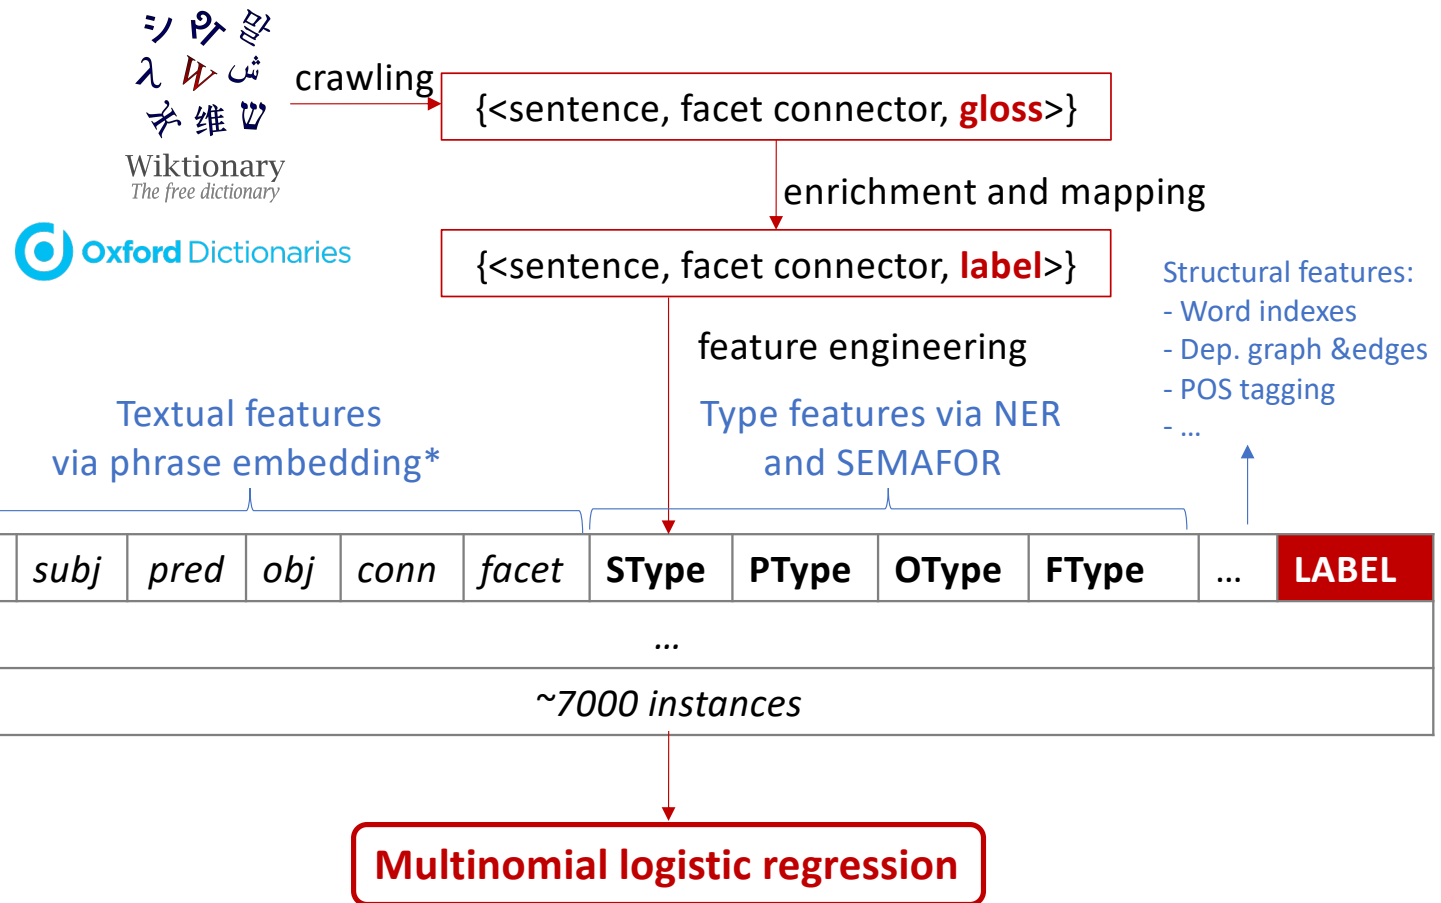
シ 안 몽
λ W ش
水 维 Ш
Wiktionary
The free dictionary

Oxford Dictionaries

crawling

{<sentence, facet connector, gloss>}

enrichment and mapping

{<sentence, facet connector, label>}

Structural features:
- Word indexes
- Dep. graph &edges
- POS tagging
- ...

feature engineering

Textual features via phrase embedding*

Type features via NER and SEMAFOR

| subj | pred | obj | conn | facet | SType | PType | OType | FType | ... | LABEL |
|---|---|---|---|---|---|---|---|---|---|---|
| ... | | | | | | | | | | |
| ~7000 instances | | | | | | | | | | |

Multinomial logistic regression